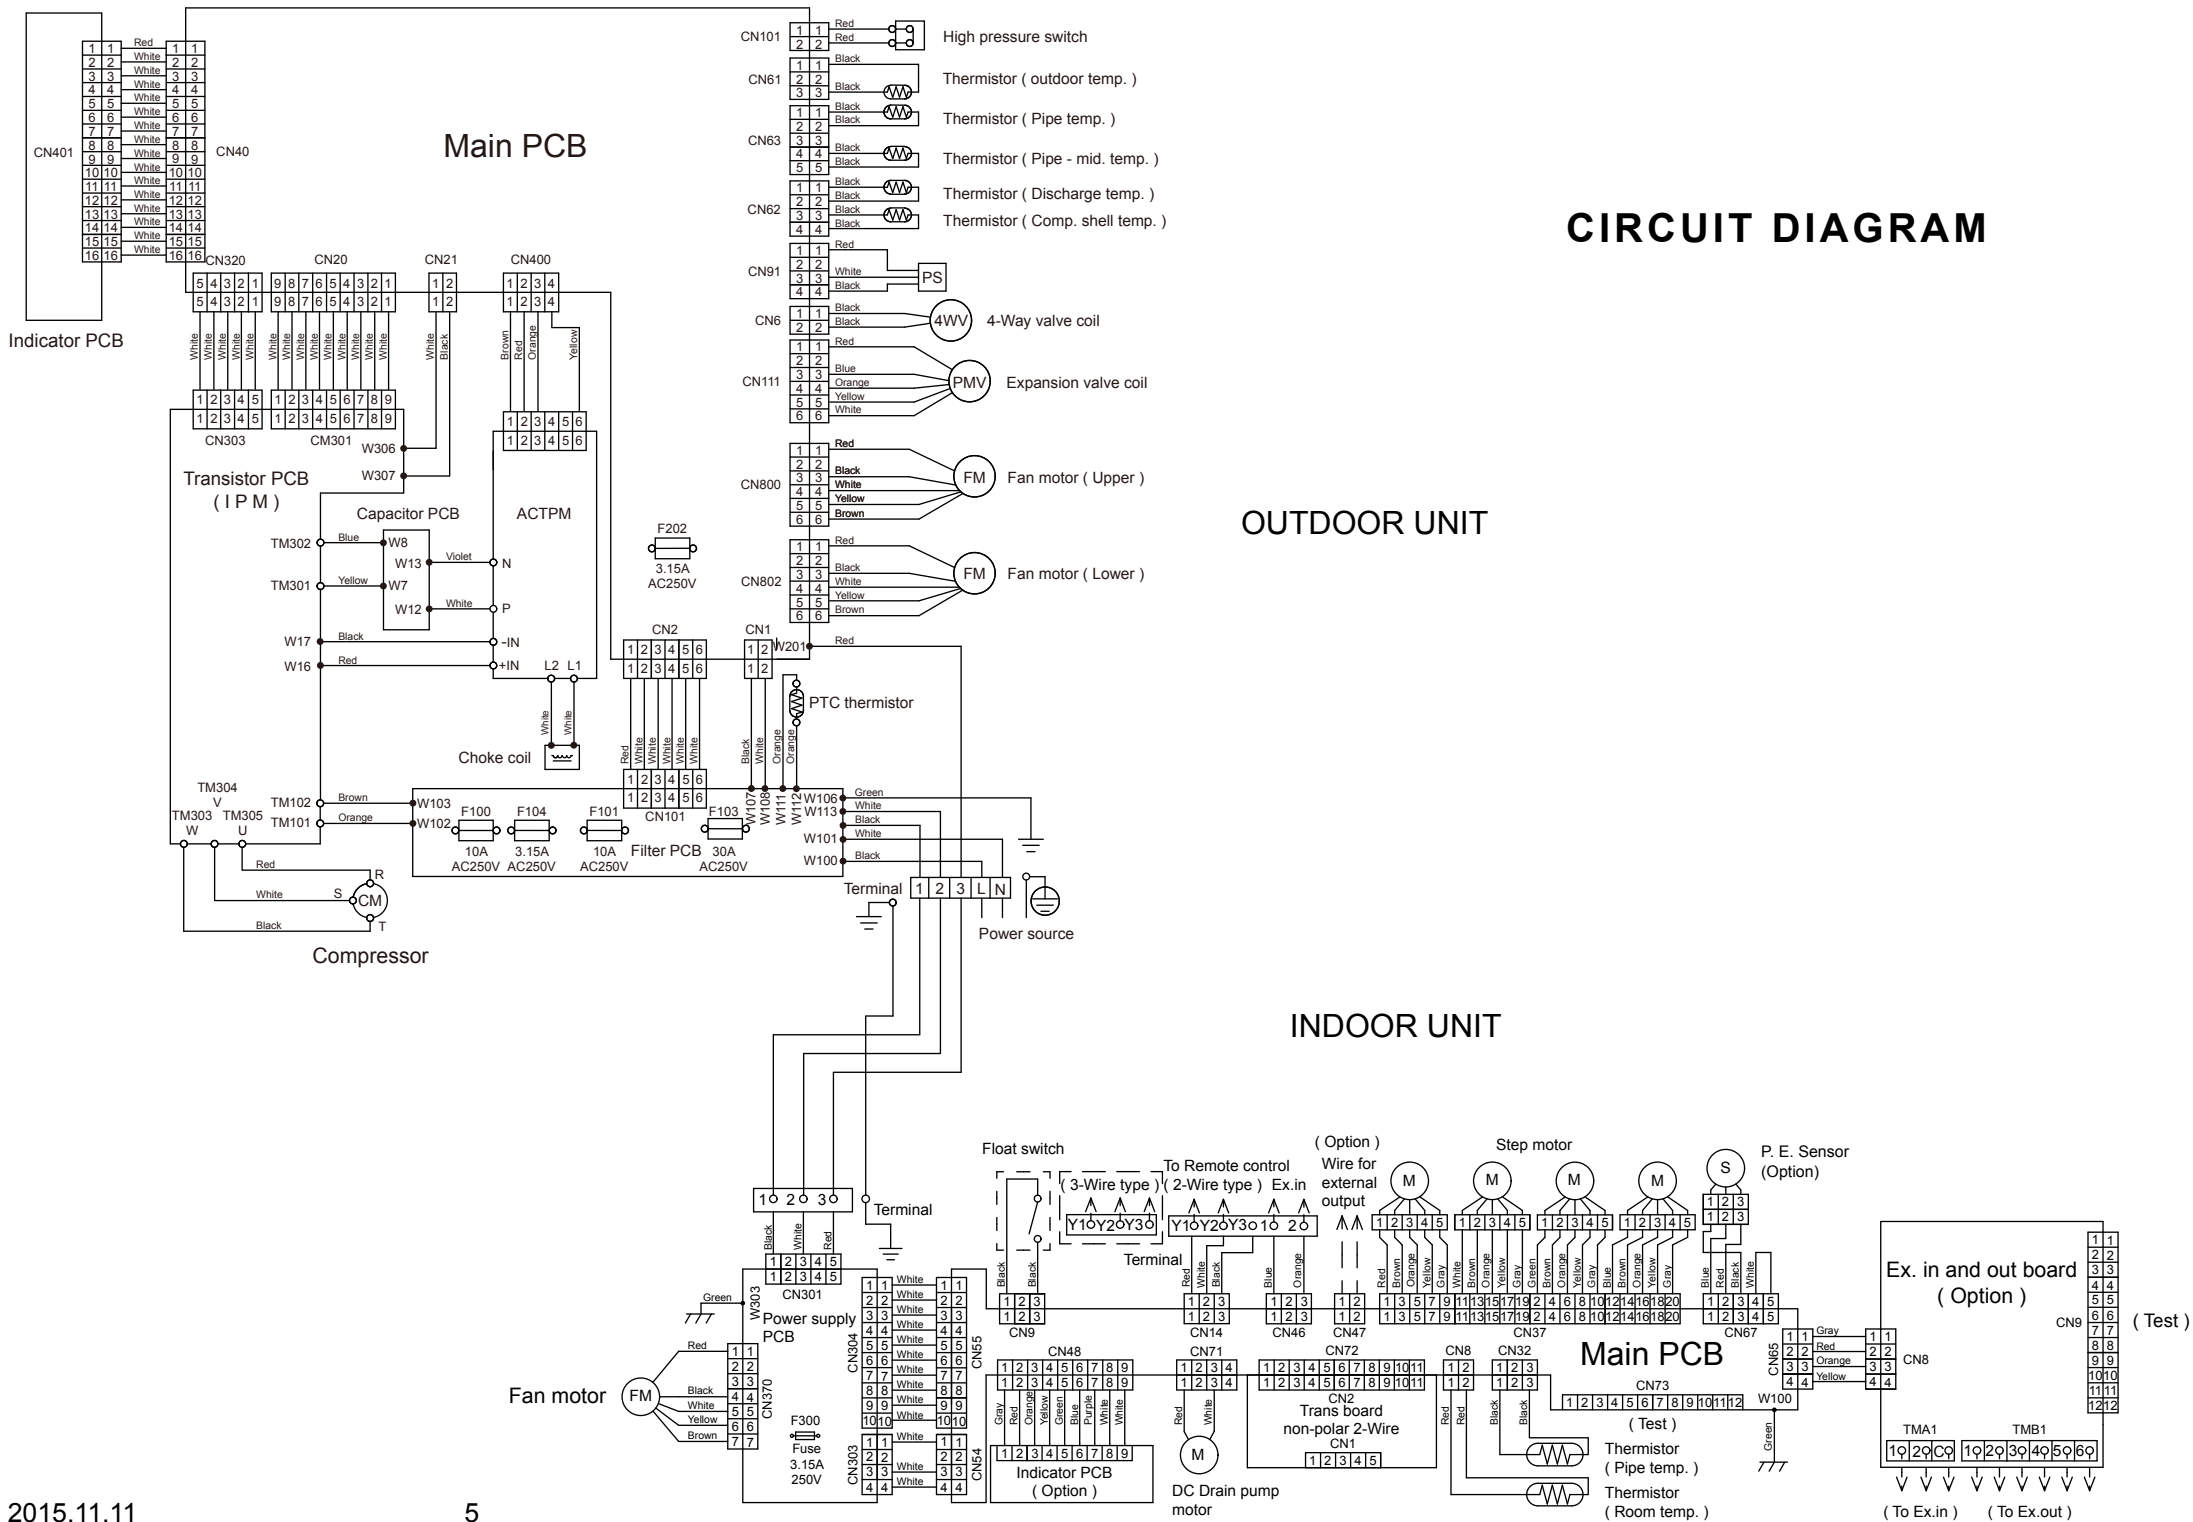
CIRCUIT DIAGRAM

Main PCB

CN401 CN40

Indicator PCB

CN101 High pressure switch
CN61 Thermistor ( outdoor temp. )
CN63 Thermistor ( Pipe temp. )
Thermistor ( Pipe - mid. temp. )
CN62 Thermistor ( Discharge temp. )
Thermistor ( Comp. shell temp. )
CN91 PS
CN6 4WV 4-Way valve coil
CN111 PMV Expansion valve coil
CN800 FM Fan motor ( Upper )
CN802 FM Fan motor ( Lower )

CN320 CN20 CN21 CN400

CN303 CM301 W306 W307

Transistor PCB ( I P M )

Capacitor PCB ACTPM

TM302 Blue W8 W13 Violet N
TM301 Yellow W7 W12 White P
W17 Black -IN
W16 Red +IN
L2 L1

F202 3.15A AC250V

CN2 CN1 W201 Red

PTC thermistor

Choke coil

TM304 V TM303 W TM305 U TM102 Brown W103 TM101 Orange W102

F100 10A AC250V F104 3.15A AC250V F101 10A AC250V Filter PCB F103 30A AC250V CN101

W107 W108 W111 W112 W106 W113 W101 W100

Terminal 1 2 3 L N

Power source

R S CM T

Compressor

OUTDOOR UNIT

INDOOR UNIT

Terminal

Float switch
( 3-Wire type ) Y1 Y2 Y3
To Remote control ( 2-Wire type ) Y1 Y2 Y3 Ex.in 1 2
Terminal
( Option ) Wire for external output
Step motor
P. E. Sensor (Option)

CN9 CN14 CN46 CN47 CN37 CN67

Ex. in and out board ( Option )
CN9 ( Test )
CN65 CN8
TMA1 TMB1
( To Ex.in ) ( To Ex.out )

CN301 W303 Power supply PCB
Fan motor FM
CN370 CN304 CN55 CN303 CN54
F300 Fuse 3.15A 250V

CN48 Indicator PCB ( Option )
CN71 DC Drain pump motor
CN72 CN2 Trans board non-polar 2-Wire CN1
CN8 CN32
Main PCB
CN73 ( Test )
W100
Thermistor ( Pipe temp. )
Thermistor ( Room temp. )

2015.11.11 5